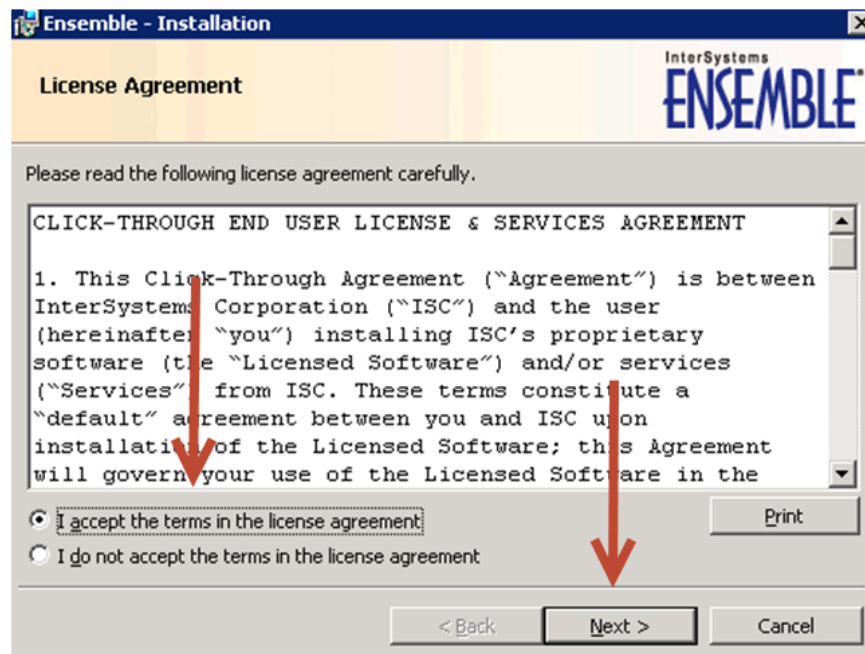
Ensemble - Installation

License Agreement

InterSystems ENSEMBLE

Please read the following license agreement carefully.

CLICK-THROUGH END USER LICENSE & SERVICES AGREEMENT

1. This Click-Through Agreement ("Agreement") is between InterSystems Corporation ("ISC") and the user (hereinafter "you") installing ISC's proprietary software (the "Licensed Software") and/or services ("Services") from ISC. These terms constitute a "default" agreement between you and ISC upon installation of the Licensed Software; this Agreement will govern your use of the Licensed Software in the

I accept the terms in the license agreement

I do not accept the terms in the license agreement

Print

< Back

Next >

Cancel